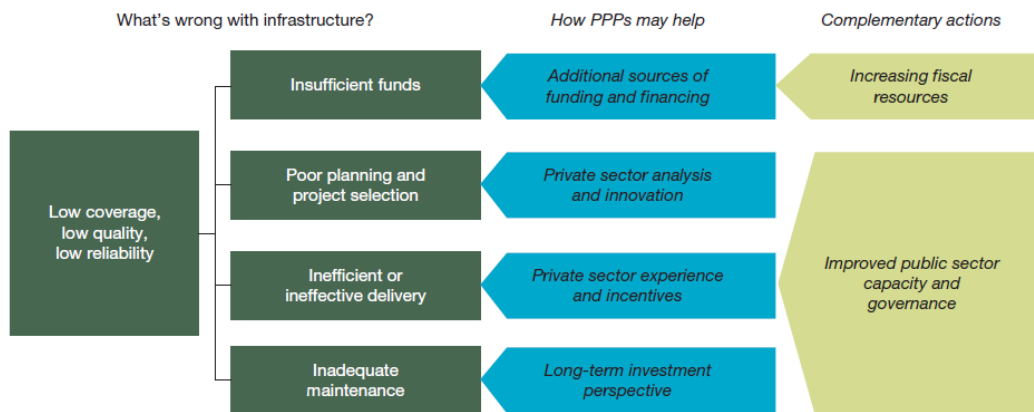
What's wrong with infrastructure?

How PPPs may help

Complementary actions

Low coverage, low quality, low reliability

Insufficient funds

Additional sources of funding and financing

Increasing fiscal resources

Poor planning and project selection

Private sector analysis and innovation

Inefficient or ineffective delivery

Private sector experience and incentives

Improved public sector capacity and governance

Inadequate maintenance

Long-term investment perspective